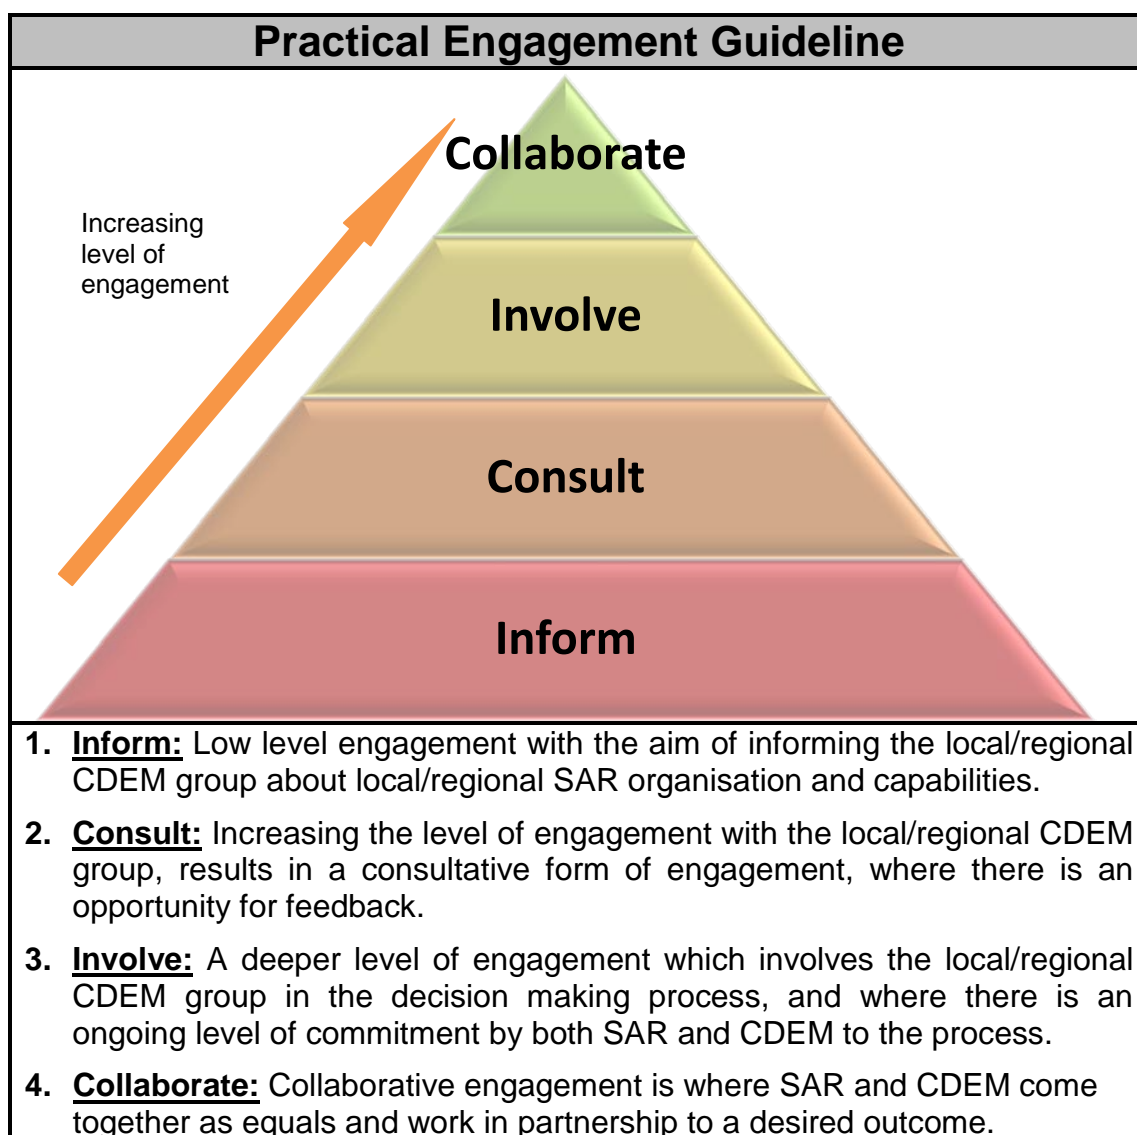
Practical Engagement Guideline

Increasing level of engagement

Collaborate

Involve

Consult

Inform

1. Inform: Low level engagement with the aim of informing the local/regional CDEM group about local/regional SAR organisation and capabilities.

2. Consult: Increasing the level of engagement with the local/regional CDEM group, results in a consultative form of engagement, where there is an opportunity for feedback.

3. Involve: A deeper level of engagement which involves the local/regional CDEM group in the decision making process, and where there is an ongoing level of commitment by both SAR and CDEM to the process.

4. Collaborate: Collaborative engagement is where SAR and CDEM come together as equals and work in partnership to a desired outcome.